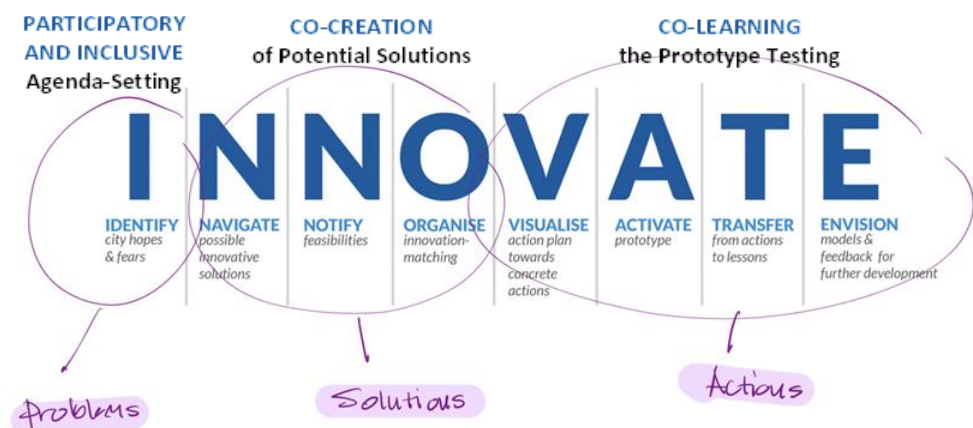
PARTICIPATORY AND INCLUSIVE
Agenda-Setting

CO-CREATION
of Potential Solutions

CO-LEARNING
the Prototype Testing

INNOVATE

IDENTIFY
city hopes & fears

NAVIGATE
possible innovative solutions

NOTIFY
feasibilities

ORGANISE
innovation-matching

VISUALISE
action plan towards concrete actions

ACTIVATE
prototype

TRANSFER
from actions to lessons

ENVISION
models & feedback for further development

Problems

Solutions

Actions